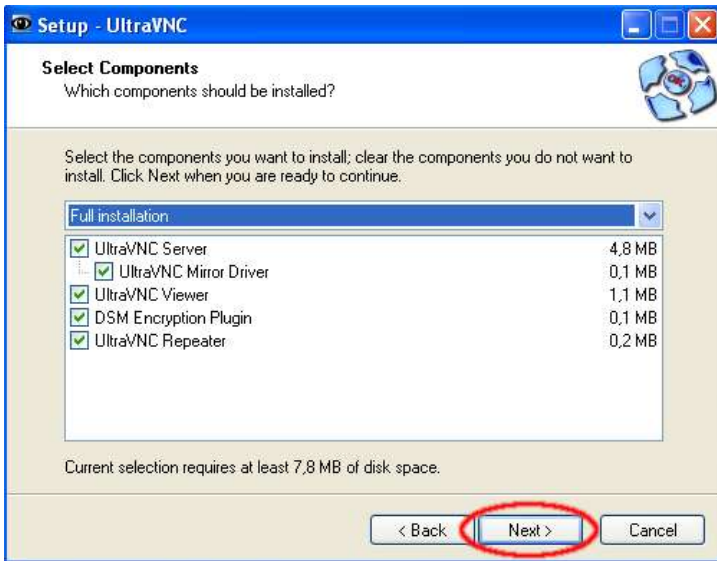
Setup - UltraVNC

Select Components
Which components should be installed?

Select the components you want to install; clear the components you do not want to install. Click Next when you are ready to continue.

Full installation

| | |
|---|---|
| UltraVNC Server | 4,8 MB |
| UltraVNC Mirror Driver | 0,1 MB |
| UltraVNC Viewer | 1,1 MB |
| DSM Encryption Plugin | 0,1 MB |
| UltraVNC Repeater | 0,2 MB |

Current selection requires at least 7,8 MB of disk space.

< Back   Next >   Cancel